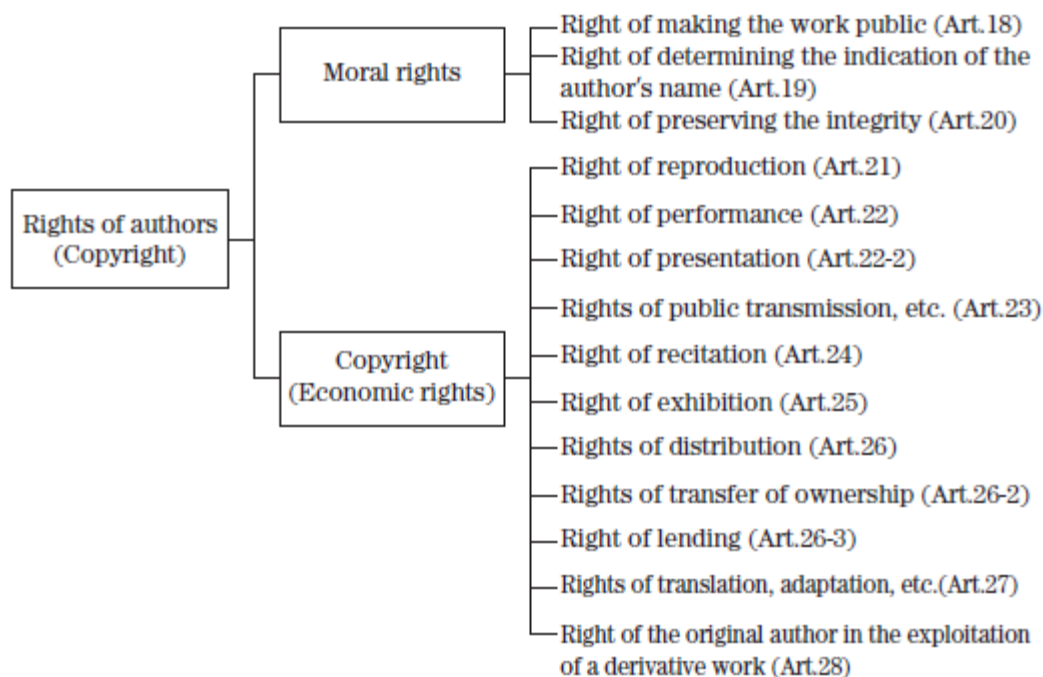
Rights of authors (Copyright)

Moral rights

Right of making the work public (Art.18)
Right of determining the indication of the author's name (Art.19)
Right of preserving the integrity (Art.20)

Copyright (Economic rights)

Right of reproduction (Art.21)
Right of performance (Art.22)
Right of presentation (Art.22-2)
Rights of public transmission, etc. (Art.23)
Right of recitation (Art.24)
Right of exhibition (Art.25)
Rights of distribution (Art.26)
Rights of transfer of ownership (Art.26-2)
Right of lending (Art.26-3)
Rights of translation, adaptation, etc.(Art.27)
Right of the original author in the exploitation of a derivative work (Art.28)